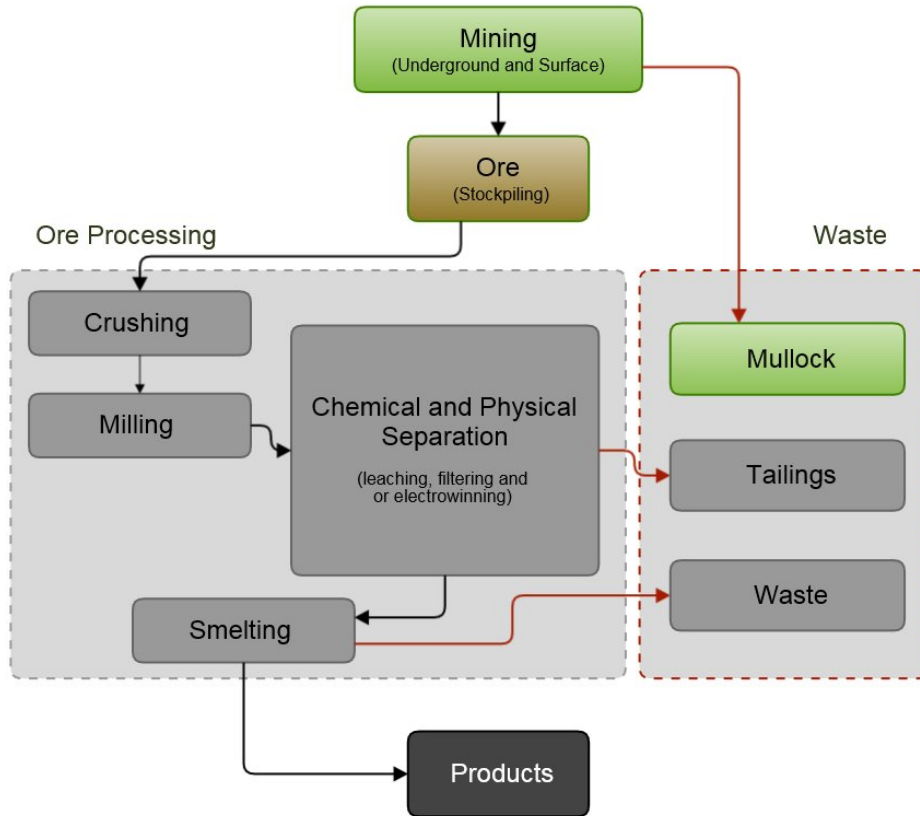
Mining
(Underground and Surface)

Ore
(Stockpiling)

Ore Processing

Waste

Crushing

Milling

Chemical and Physical Separation

(leaching, filtering and or electrowinning)

Mullock

Tailings

Waste

Smelting

Products